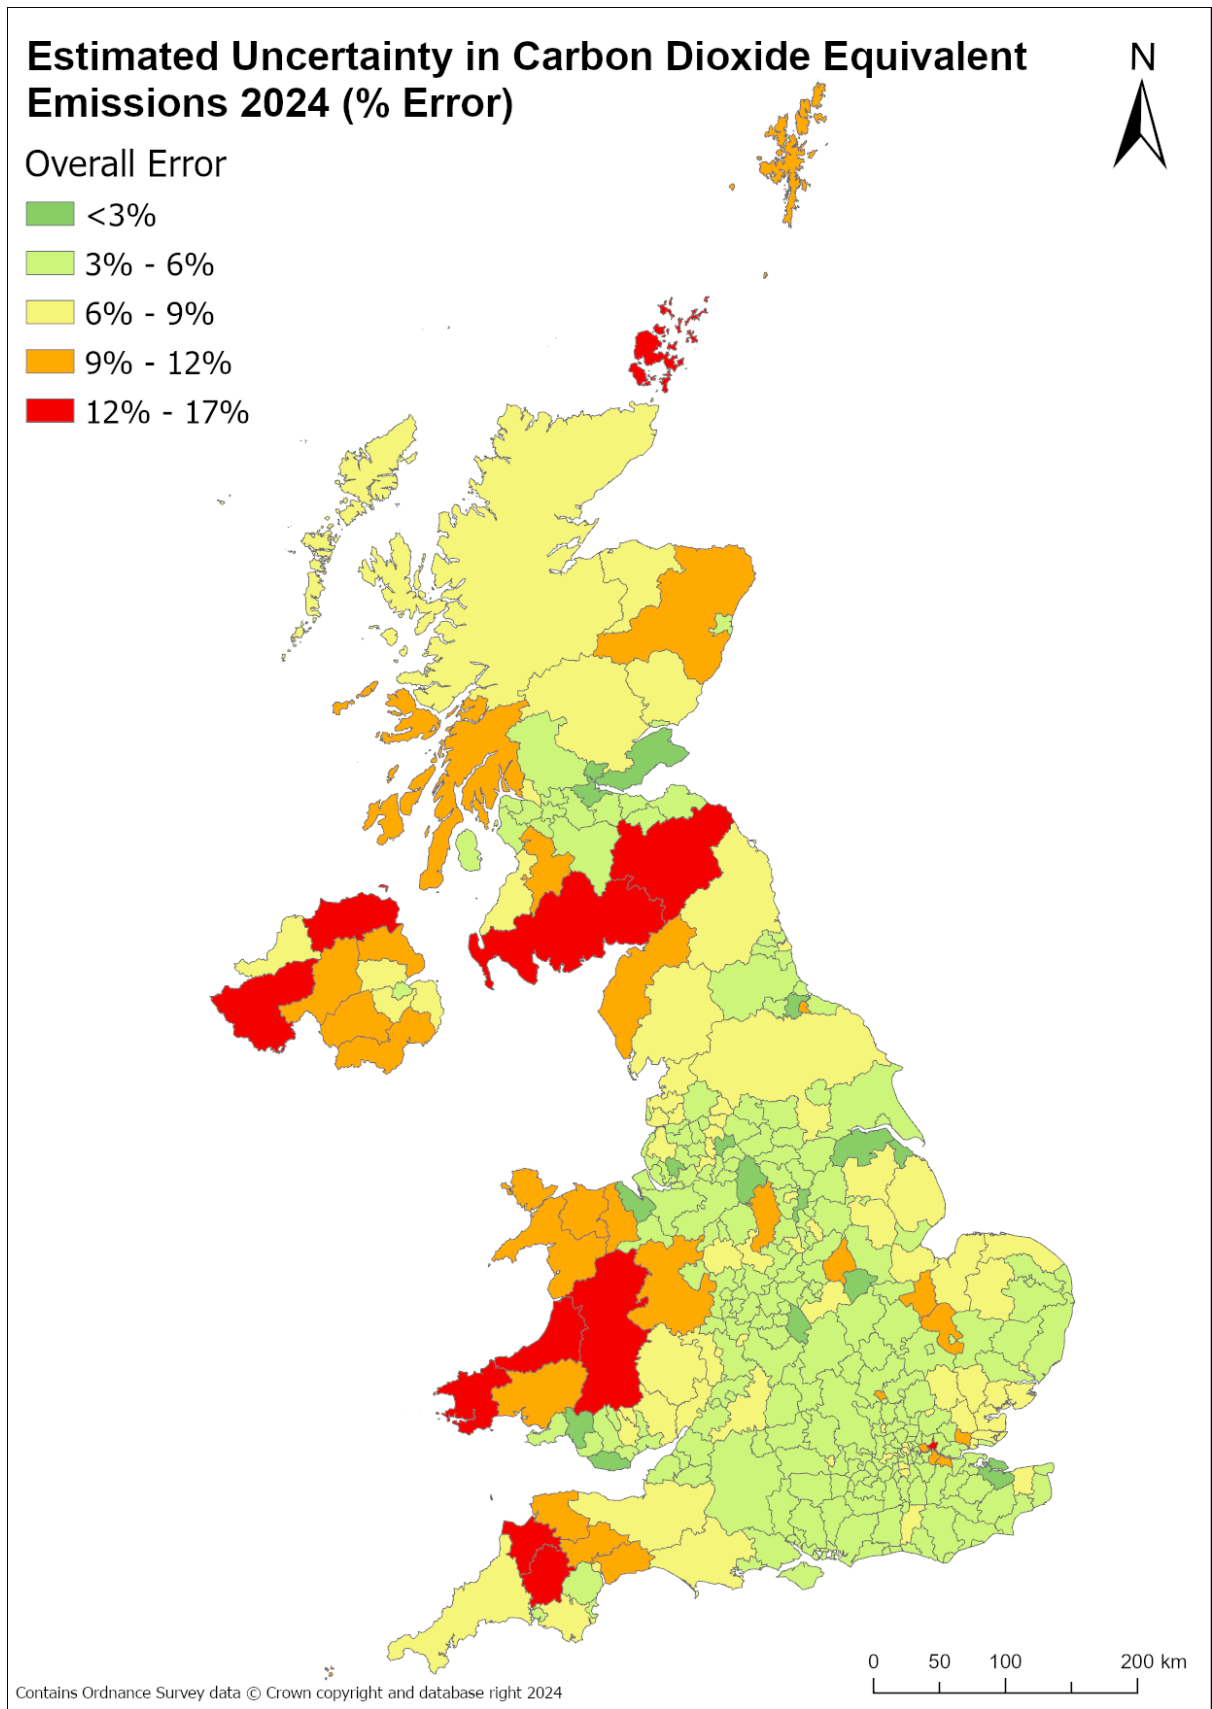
Estimated Uncertainty in Carbon Dioxide Equivalent Emissions 2024 (% Error)

N

Overall Error
<3%
3% - 6%
6% - 9%
9% - 12%
12% - 17%

0 50 100 200 km

Contains Ordnance Survey data © Crown copyright and database right 2024